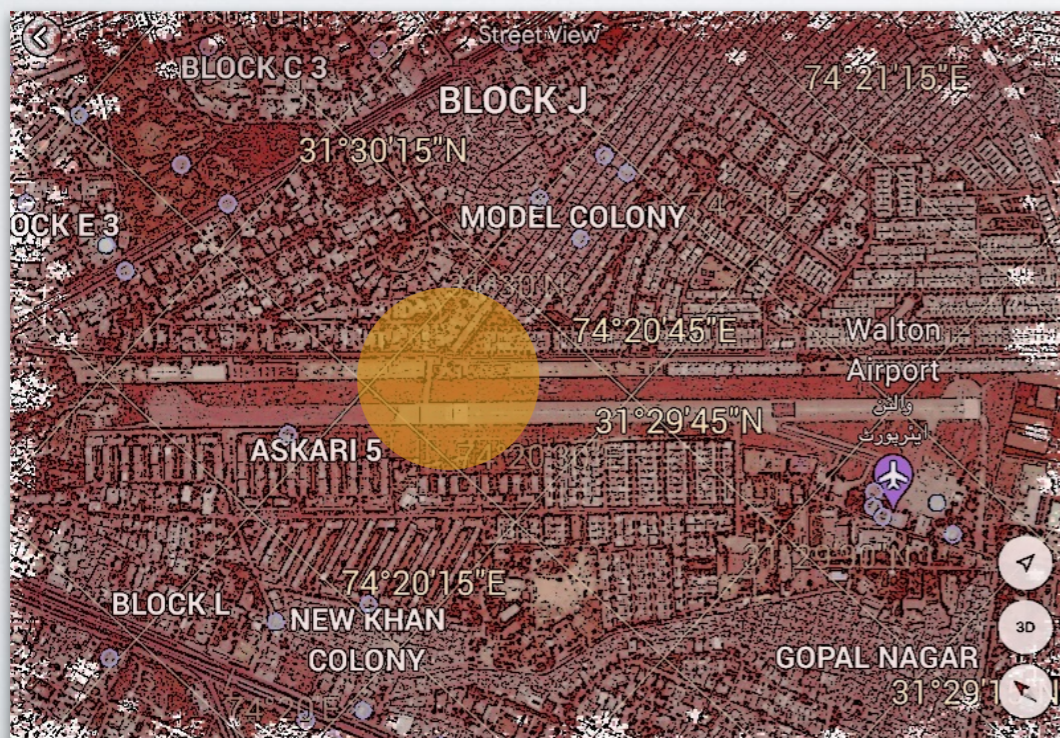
Street View
BLOCK C 3
74°21'15"E
BLOCK J
31°30'15"N
OCK E 3
MODEL COLONY
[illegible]
74°20'45"E
Walton Airport
والٹن ایئرپورٹ
31°29'45"N
ASKARI 5
74°20'30"E
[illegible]
74°20'15"E
BLOCK L
NEW KHAN COLONY
GOPAL NAGAR
31°29'1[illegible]N
74°20'E
3D